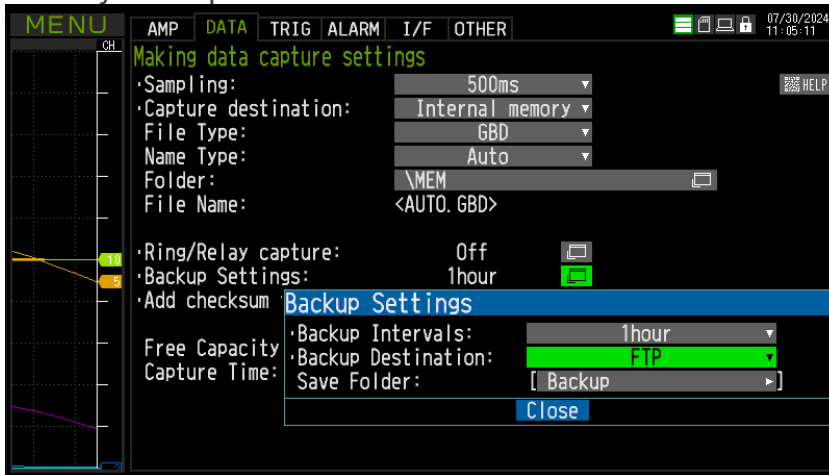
MENU
CH
AMP DATA TRIG ALARM I/F OTHER
07/30/2024 11:05:11
Making data capture settings
·Sampling: 500ms
HELP
·Capture destination: Internal memory
File Type: GBD
Name Type: Auto
Folder: \MEM
File Name: <AUTO.GBD>
·Ring/Relay capture: Off
·Backup Settings: 1hour
·Add checksum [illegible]
10
5
Free Capacity
Capture Time:
Backup Settings
·Backup Intervals: 1hour
·Backup Destination: FTP
Save Folder: [ Backup ]
Close